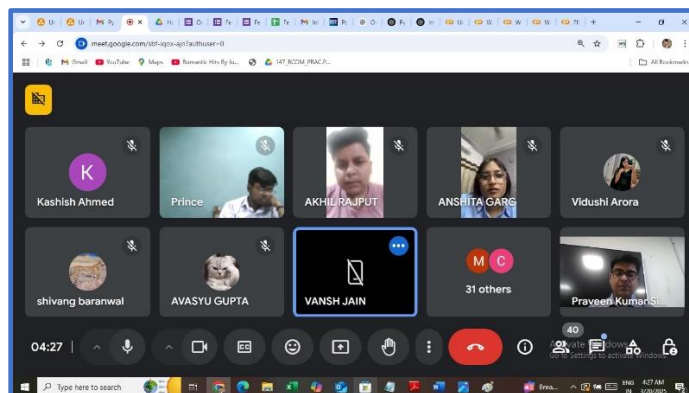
meet.google.com/sbf-iqox-ajn?authuser=0

Gmail YouTube Maps Romantic Hits By Ja... I47_BCOM_PRAC.P...

All Bookmarks

K
Kashish Ahmed

Prince

AKHIL RAJPUT

ANSHITA GARG

Vidushi Arora

shivang baranwal

AVASYU GUPTA

VANSH JAIN

M C
31 others

Praveen Kumar Si...

04:27

40

Activate Windows
Go to Settings to activate Windows.

Type here to search

ENG IN 4:27 AM 3/28/2025